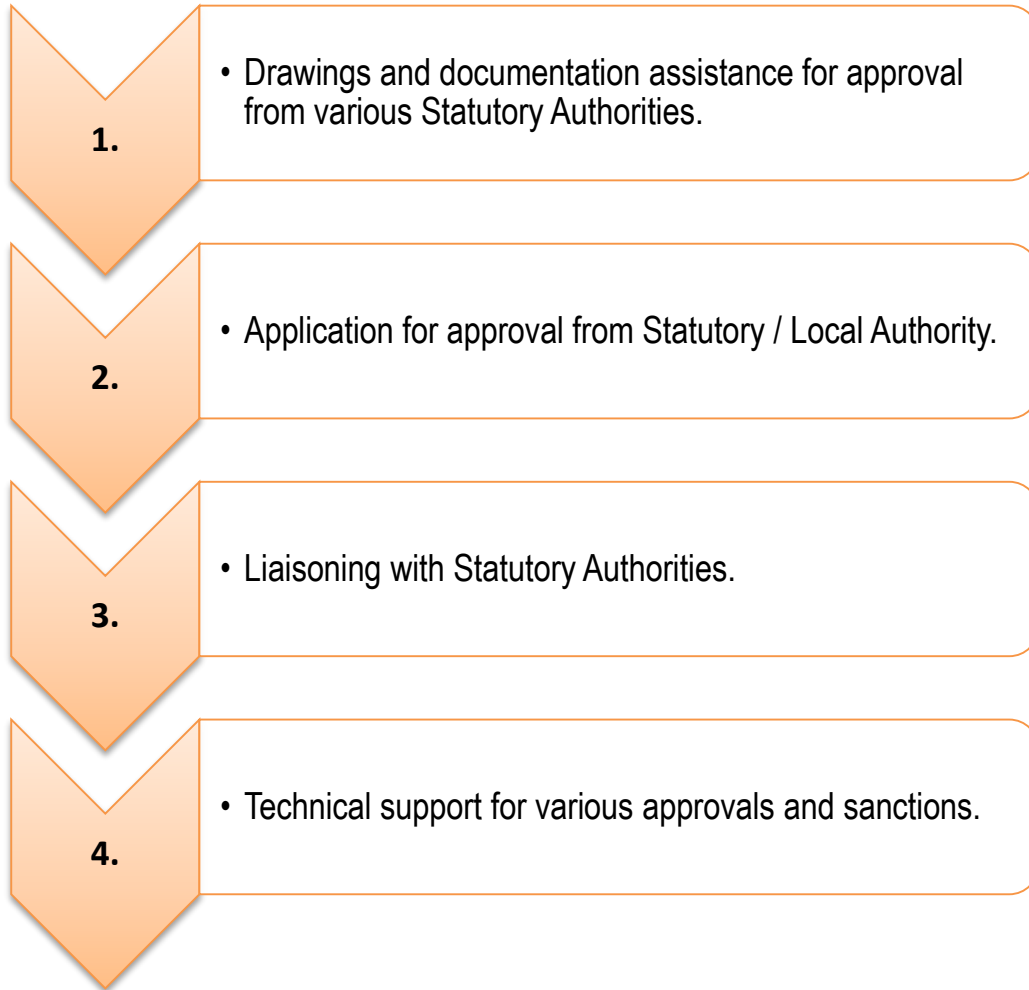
1.

• Drawings and documentation assistance for approval from various Statutory Authorities.

2.

• Application for approval from Statutory / Local Authority.

3.

• Liaisoning with Statutory Authorities.

4.

• Technical support for various approvals and sanctions.